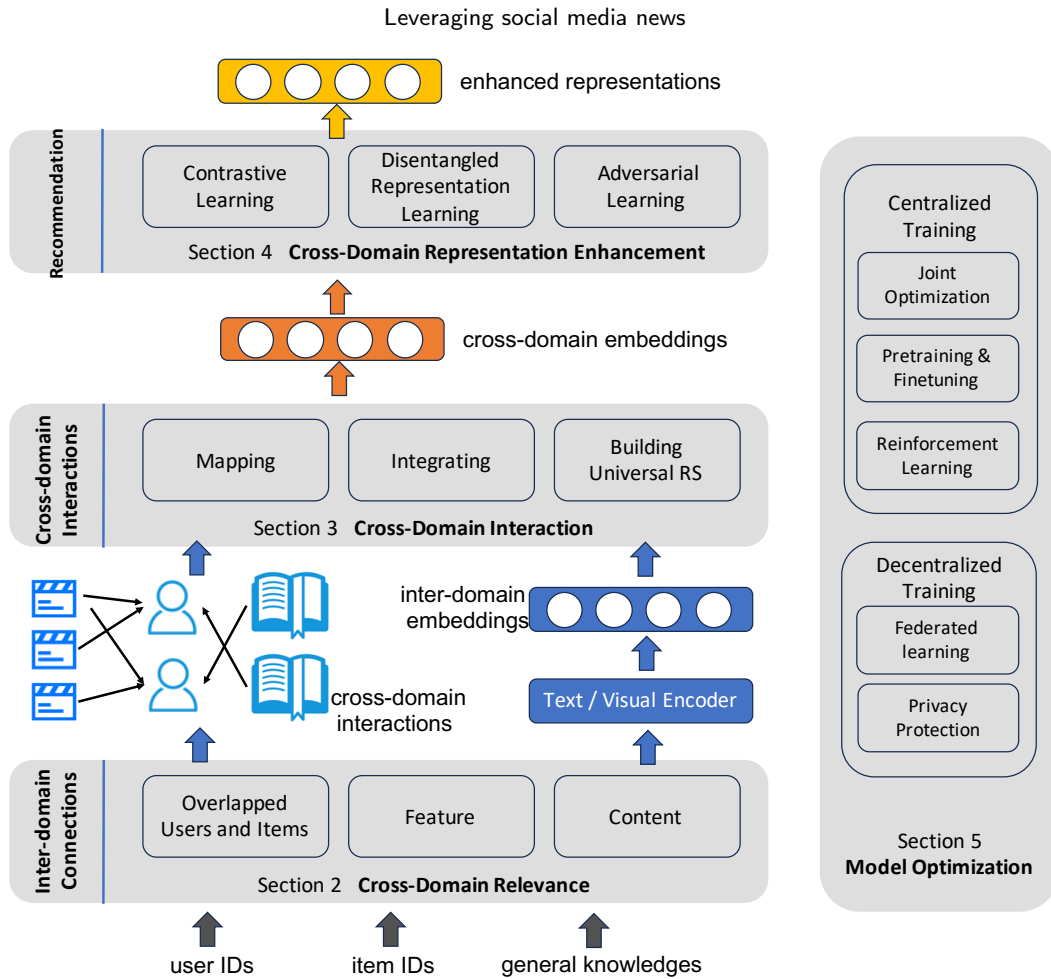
Leveraging social media news

enhanced representations

Recommendation

Contrastive Learning

Disentangled Representation Learning

Adversarial Learning

Section 4 **Cross-Domain Representation Enhancement**

cross-domain embeddings

Cross-domain Interactions

Mapping

Integrating

Building Universal RS

Section 3 **Cross-Domain Interaction**

inter-domain embeddings

cross-domain interactions

Text / Visual Encoder

Inter-domain Connections

Overlapped Users and Items

Feature

Content

Section 2 **Cross-Domain Relevance**

user IDs

item IDs

general knowledges

Centralized Training

Joint Optimization

Pretraining & Finetuning

Reinforcement Learning

Decentralized Training

Federated learning

Privacy Protection

Section 5 **Model Optimization**